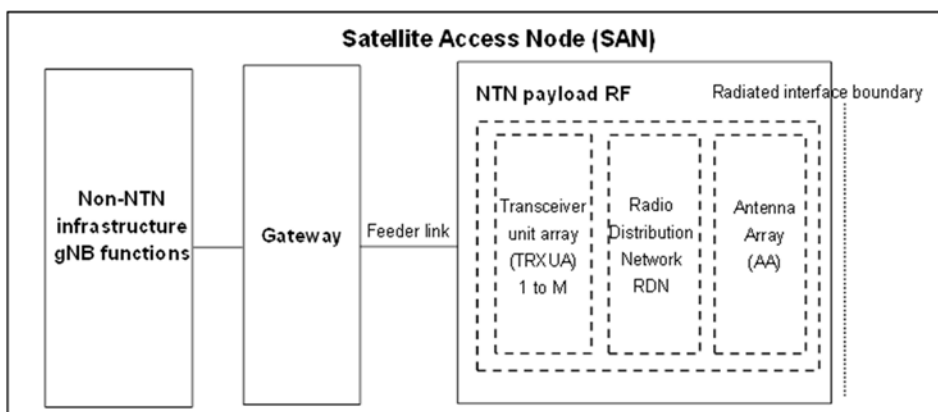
Satellite Access Node (SAN)

Non-NTN infrastructure gNB functions

Gateway

Feeder link

NTN payload RF

Radiated interface boundary

Transceiver unit array (TRXUA) 1 to M

Radio Distribution Network RDN

Antenna Array (AA)